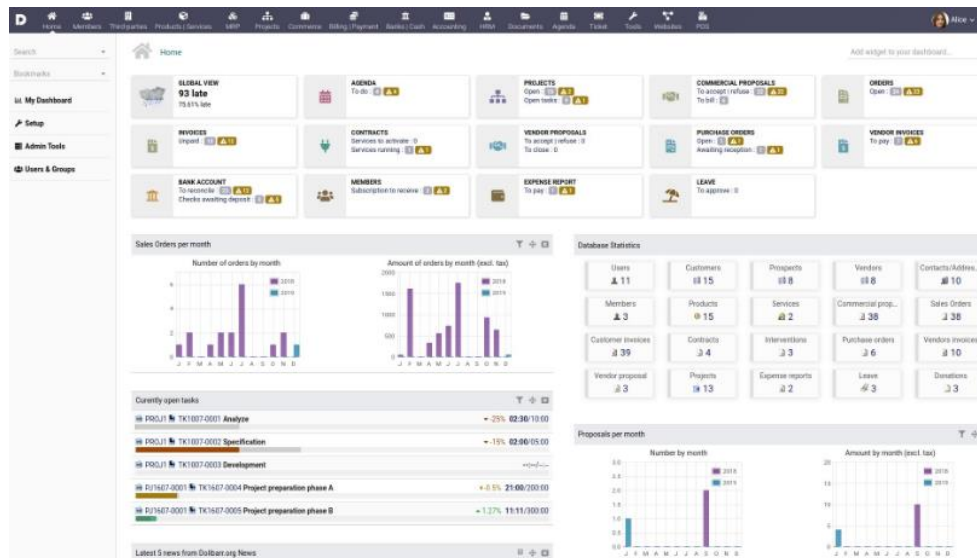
D Home Members Thirdparties Products | Services MRP Projects Commerce Billing | Payment Banks | Cash Accounting HRM Documents Agenda Ticket Tools Websites POS Alice

Search
Bookmarks
My Dashboard
Setup
Admin Tools
Users & Groups

Home

Add widget to your dashboard...

GLOBAL VIEW
93 late
75.61% late

AGENDA
To do: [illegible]

PROJECTS
Open: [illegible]
Open tasks: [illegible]

COMMERCIAL PROPOSALS
To accept | refuse: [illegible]
To bill: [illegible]

ORDERS
Open: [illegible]

INVOICES
Unpaid: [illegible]

CONTRACTS
Services to activate: 0
Services running: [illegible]

VENDOR PROPOSALS
To accept | refuse: 0
To close: 0

PURCHASE ORDERS
Open: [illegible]
Awaiting reception: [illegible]

VENDOR INVOICES
To pay: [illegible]

BANK ACCOUNT
To reconcile: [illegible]
Checks awaiting deposit: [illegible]

MEMBERS
Subscription to receive: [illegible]

EXPENSE REPORT
To pay: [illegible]

LEAVE
To approve: 0

Sales Orders per month

Number of orders by month
2018
2019
J F M A M J J A S O N D

Amount of orders by month (excl. tax)
2018
2019
2000
1500
1000
500
0
J F M A M J J A S O N D

Database Statistics

| Users 11 | Customers 15 | Prospects 8 | Vendors 8 | Contacts/Addres... 10 |
|---|---|---|---|---|
| Members 3 | Products 15 | Services 2 | Commercial prop... 38 | Sales Orders 38 |
| Customer invoices 39 | Contracts 4 | Interventions 3 | Purchase orders 6 | Vendors invoices 10 |
| Vendor proposal 3 | Projects 13 | Expense reports 2 | Leave 3 | Donations 3 |

Curently open tasks

PROJ1 TK1007-0001 Analyze -25% 02:30/10:00
PROJ1 TK1007-0002 Specification -15% 02:00/05:00
PROJ1 TK1607-0003 Development --:--/--:--
PJ1607-0001 TK1607-0004 Project preparation phase A +8.5% 21:00/200:00
PJ1607-0001 TK1607-0005 Project preparation phase B +1.27% 11:11/300:00

Proposals per month

Number by month
2018
2019
3.0
2.5
2.0
1.5
1.0
0.5
0.0
J F M A M J J A S O N D

Amount by month (excl. tax)
2018
2019
20
15
10
5
0

Latest 5 news from Dolibarr.org News